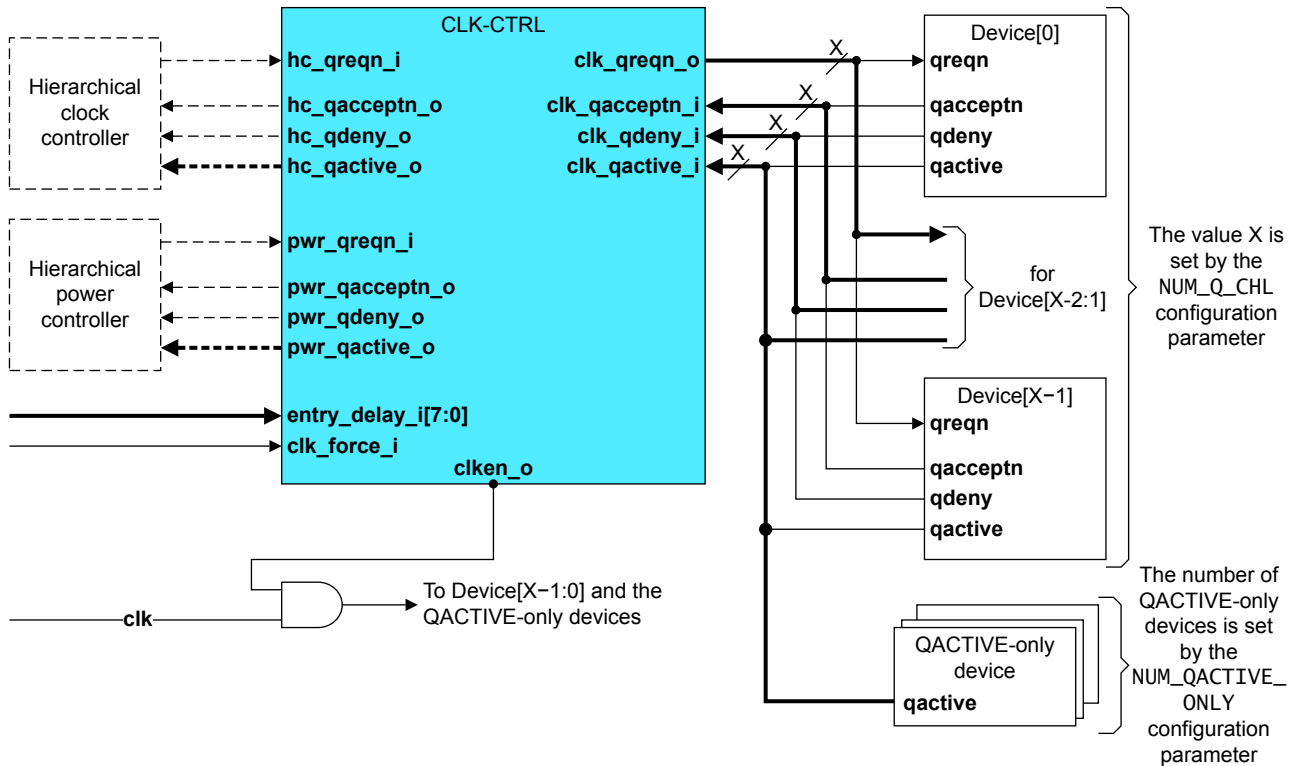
CLK-CTRL

Hierarchical clock controller

hc_qreqn_i
hc_qacceptn_o
hc_qdeny_o
hc_qactive_o

clk_qreqn_o
clk_qacceptn_i
clk_qdeny_i
clk_qactive_i

X
X
X
X

Device[0]
qreqn
qacceptn
qdeny
qactive

Hierarchical power controller

pwr_qreqn_i
pwr_qacceptn_o
pwr_qdeny_o
pwr_qactive_o

for Device[X-2:1]

The value X is set by the NUM_Q_CHL configuration parameter

entry_delay_i[7:0]
clk_force_i
clken_o

Device[X−1]
qreqn
qacceptn
qdeny
qactive

clk

To Device[X−1:0] and the QACTIVE-only devices

QACTIVE-only device
qactive

The number of QACTIVE-only devices is set by the NUM_QACTIVE_ONLY configuration parameter